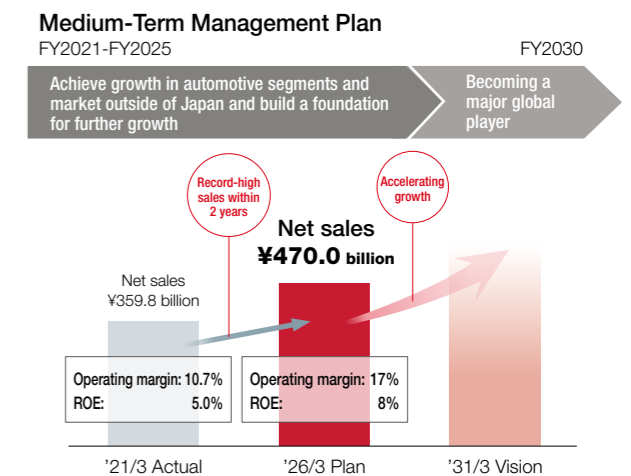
Medium-Term Management Plan

FY2021-FY2025

FY2030

Achieve growth in automotive segments and market outside of Japan and build a foundation for further growth

Becoming a major global player

Record-high sales within 2 years

Accelerating growth

Net sales
¥470.0 billion

Net sales
¥359.8 billion

Operating margin: 10.7%
ROE: 5.0%

Operating margin: 17%
ROE: 8%

'21/3 Actual

'26/3 Plan

'31/3 Vision